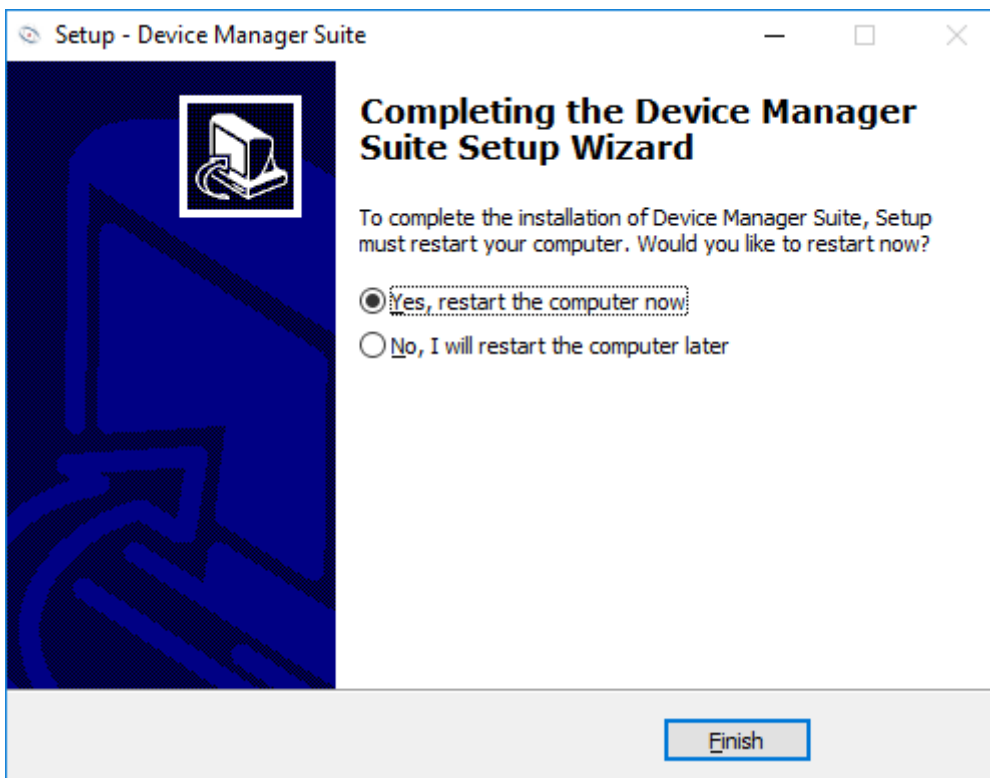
Setup - Device Manager Suite

Completing the Device Manager Suite Setup Wizard

To complete the installation of Device Manager Suite, Setup must restart your computer. Would you like to restart now?

Yes, restart the computer now

No, I will restart the computer later

Finish